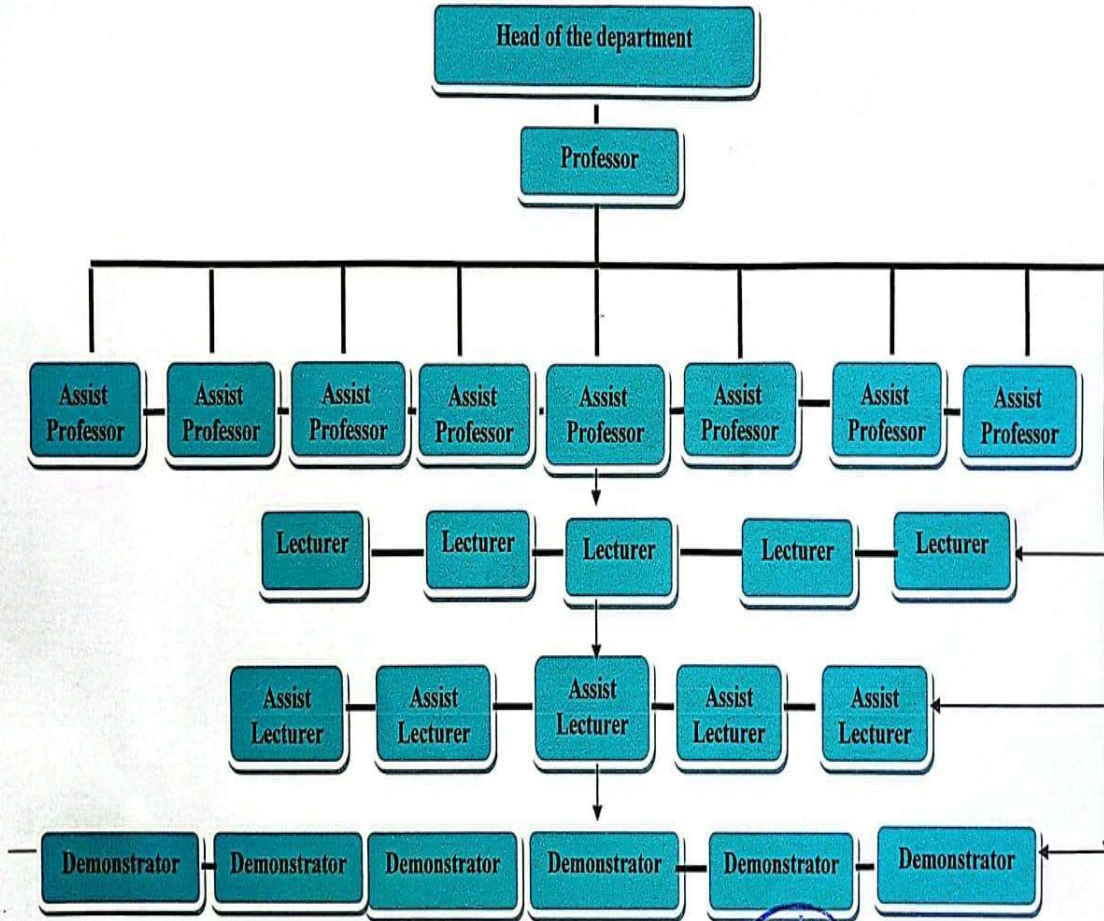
Head of the department

Professor

Assist Professor

Assist Professor

Assist Professor

Assist Professor

Assist Professor

Assist Professor

Assist Professor

Assist Professor

Lecturer

Lecturer

Lecturer

Lecturer

Lecturer

Assist Lecturer

Assist Lecturer

Assist Lecturer

Assist Lecturer

Assist Lecturer

Demonstrator

Demonstrator

Demonstrator

Demonstrator

Demonstrator

Demonstrator